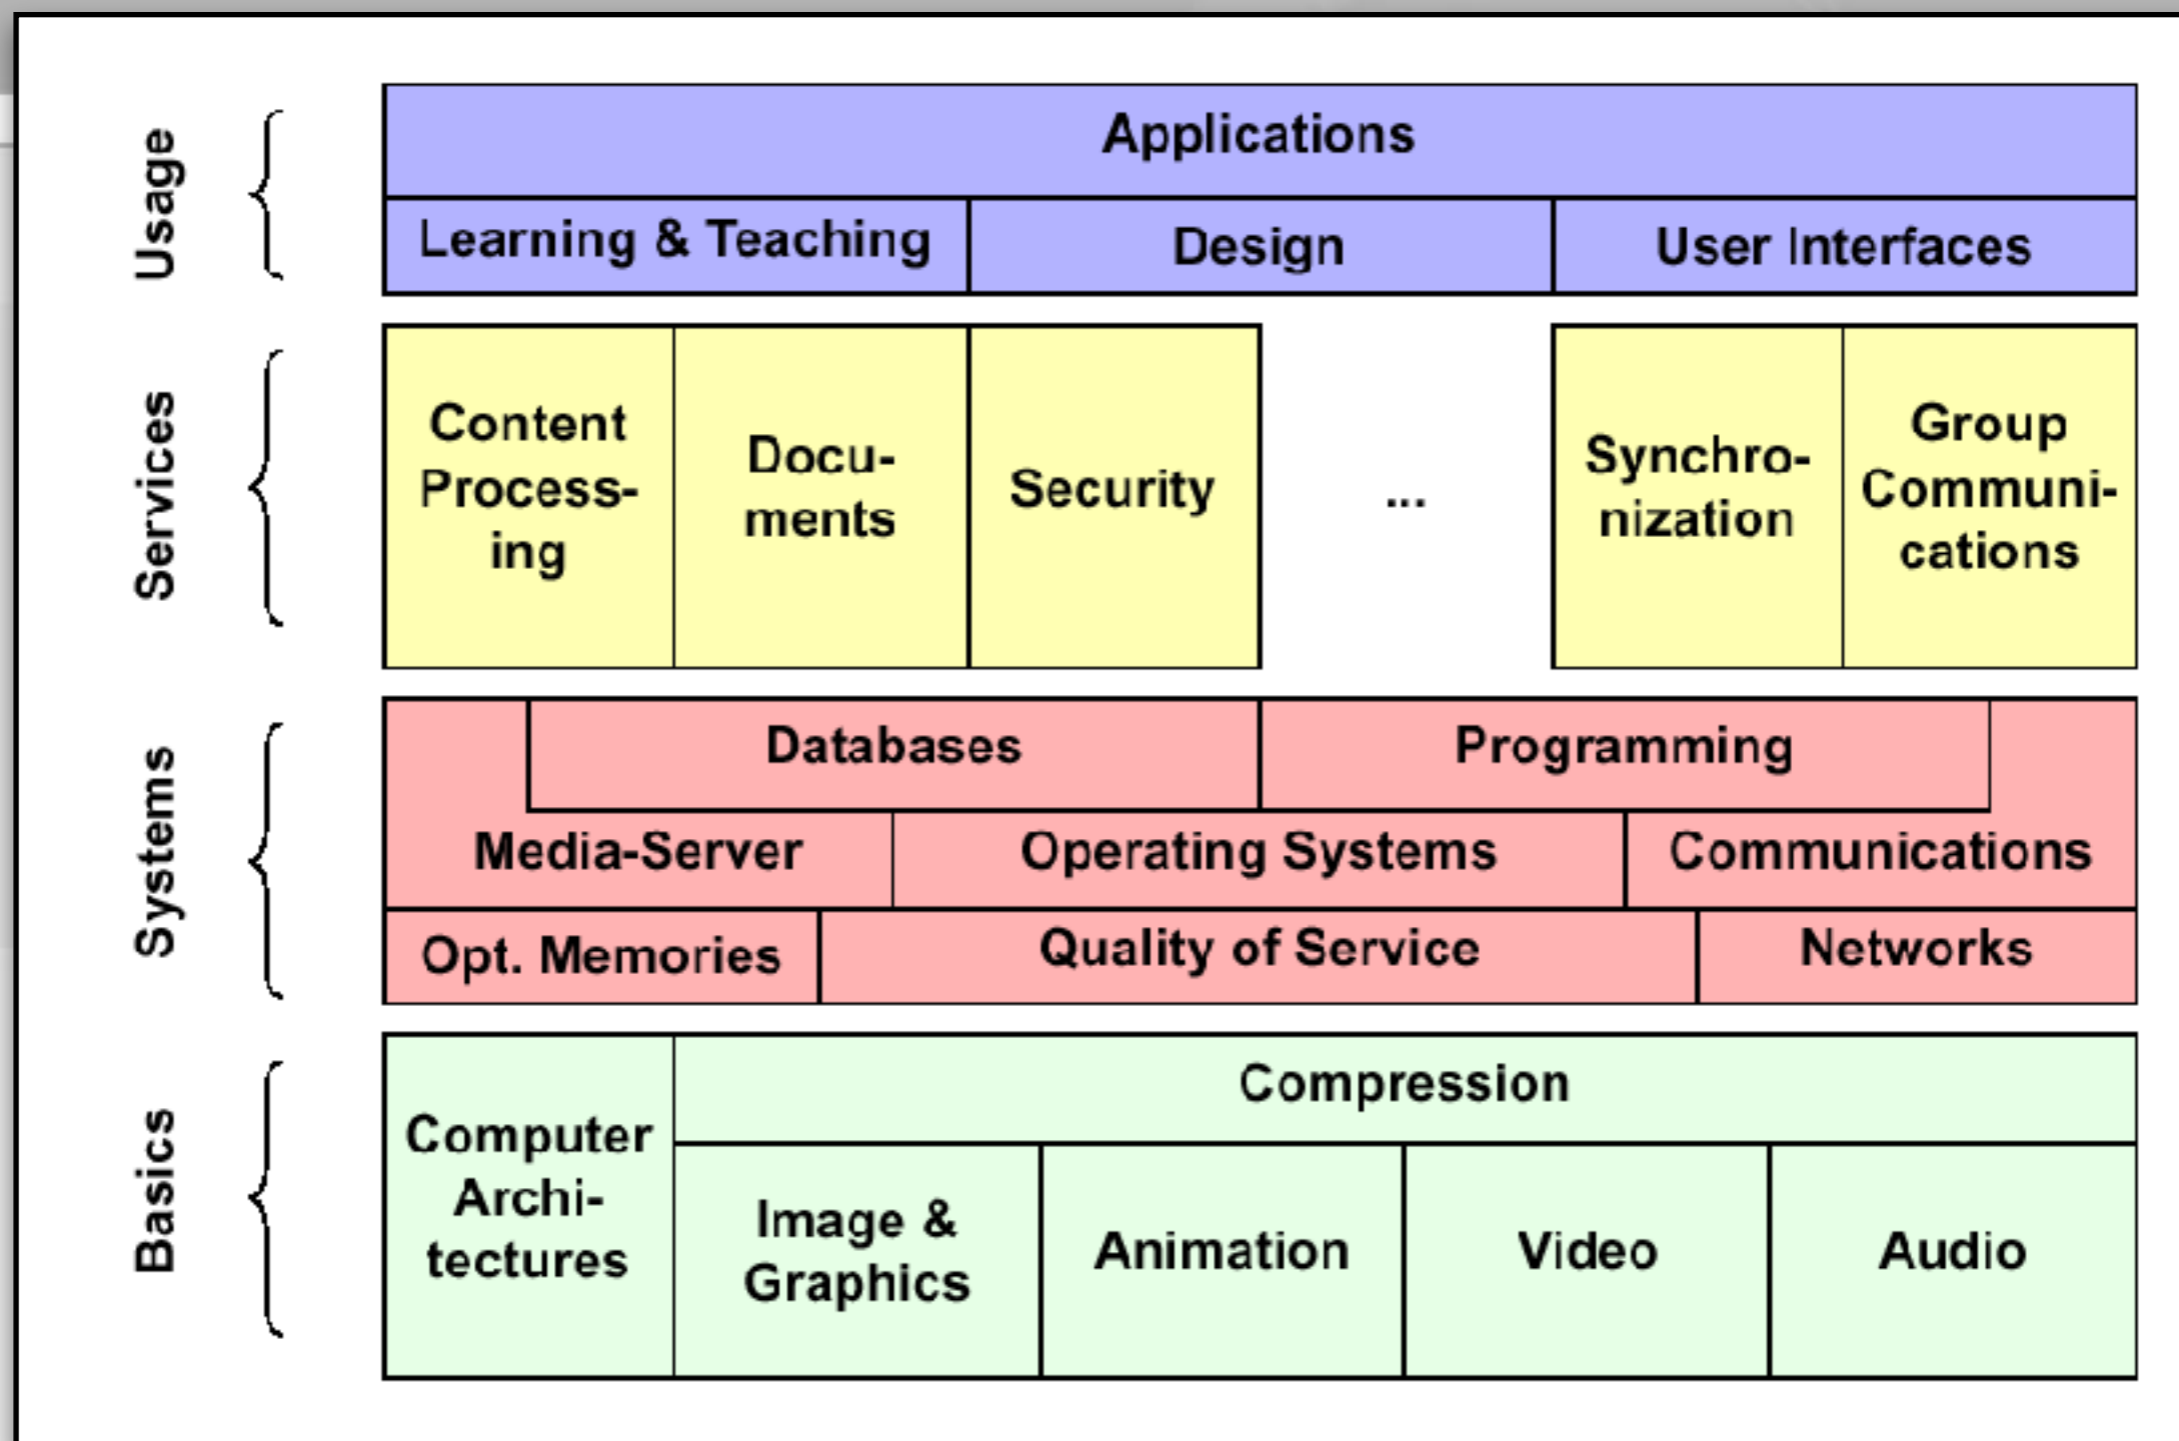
Usage

Applications

Learning & Teaching | Design | User Interfaces

Services

Content Processing | Documents | Security | ... | Synchronization | Group Communications

Systems

Databases | Programming

Media-Server | Operating Systems | Communications

Opt. Memories | Quality of Service | Networks

Basics

Computer Architectures

Compression

Image & Graphics | Animation | Video | Audio